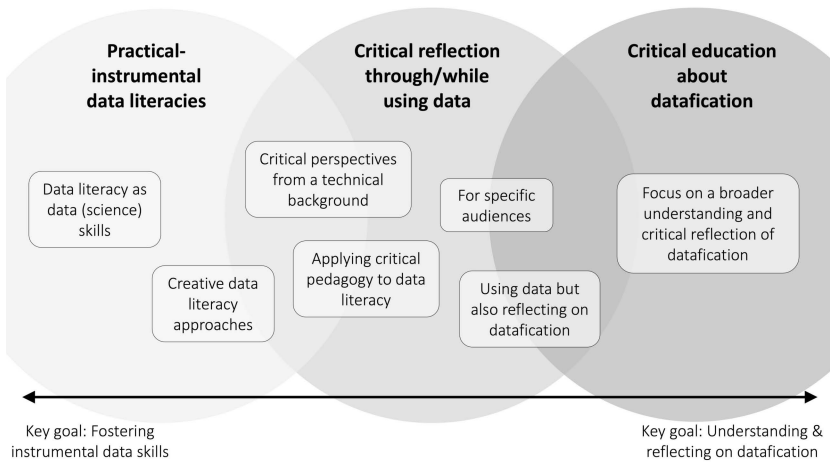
Practical-instrumental data literacies

Critical reflection through/while using data

Critical education about datafication

Data literacy as data (science) skills

Creative data literacy approaches

Critical perspectives from a technical background

Applying critical pedagogy to data literacy

For specific audiences

Using data but also reflecting on datafication

Focus on a broader understanding and critical reflection of datafication

Key goal: Fostering instrumental data skills

Key goal: Understanding & reflecting on datafication